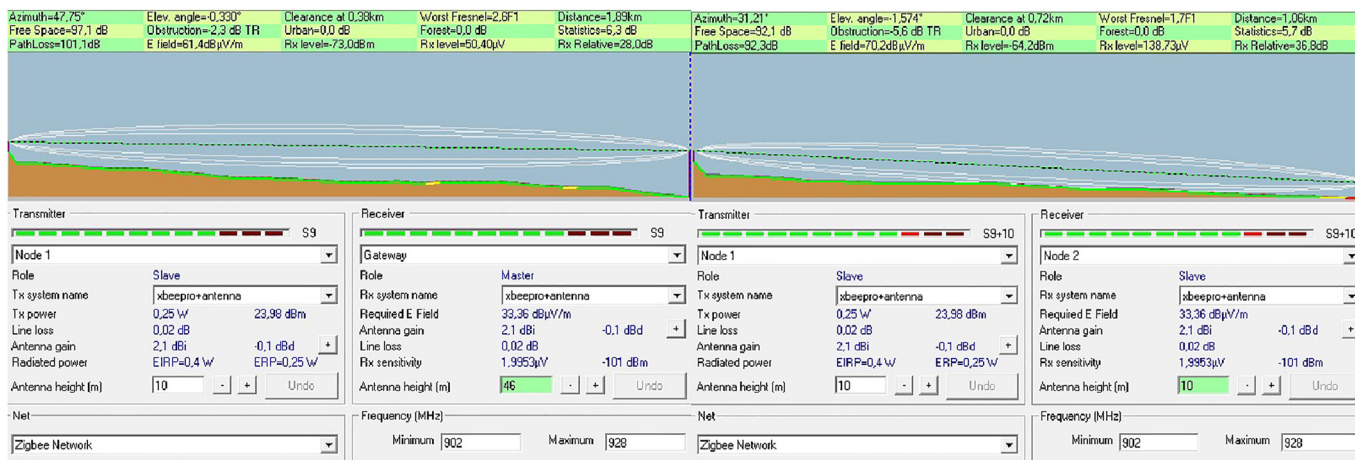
Azimuth=47,75° Elev. angle=-0,330° Clearance at 0,38km Worst Fresnel=2,6F1 Distance=1,89km
Free Space=97,1 dB Obstruction=-2,3 dB TR Urban=0,0 dB Forest=0,0 dB Statistics=6,3 dB
PathLoss=101,1dB E field=61,4dBµV/m Rx level=-73,0dBm Rx level=50,40µV Rx Relative=28,0dB

Azimuth=31,21° Elev. angle=-1,574° Clearance at 0,72km Worst Fresnel=1,7F1 Distance=1,06km
Free Space=92,1 dB Obstruction=-5,6 dB TR Urban=0,0 dB Forest=0,0 dB Statistics=5,7 dB
PathLoss=92,3dB E field=70,2dBµV/m Rx level=-64,2dBm Rx level=138,73µV Rx Relative=36,8dB

Transmitter
S9
Node 1
Role Slave
Tx system name xbeepro+antenna
Tx power 0,25 W 23,98 dBm
Line loss 0,02 dB
Antenna gain 2,1 dBi -0,1 dBd +
Radiated power EIRP=0,4 W ERP=0,25 W
Antenna height (m) 10 - + Undo

Receiver
S9
Gateway
Role Master
Rx system name xbeepro+antenna
Required E Field 33,36 dBµV/m
Antenna gain 2,1 dBi -0,1 dBd +
Line loss 0,02 dB
Rx sensitivity 1,9953µV -101 dBm
Antenna height (m) 46 - + Undo

Transmitter
S9+10
Node 1
Role Slave
Tx system name xbeepro+antenna
Tx power 0,25 W 23,98 dBm
Line loss 0,02 dB
Antenna gain 2,1 dBi -0,1 dBd +
Radiated power EIRP=0,4 W ERP=0,25 W
Antenna height (m) 10 - + Undo

Receiver
S9+10
Node 2
Role Slave
Rx system name xbeepro+antenna
Required E Field 33,36 dBµV/m
Antenna gain 2,1 dBi -0,1 dBd +
Line loss 0,02 dB
Rx sensitivity 1,9953µV -101 dBm
Antenna height (m) 10 - + Undo

Net
Zigbee Network

Frequency (MHz)
Minimum 902 Maximum 928

Net
Zigbee Network

Frequency (MHz)
Minimum 902 Maximum 928